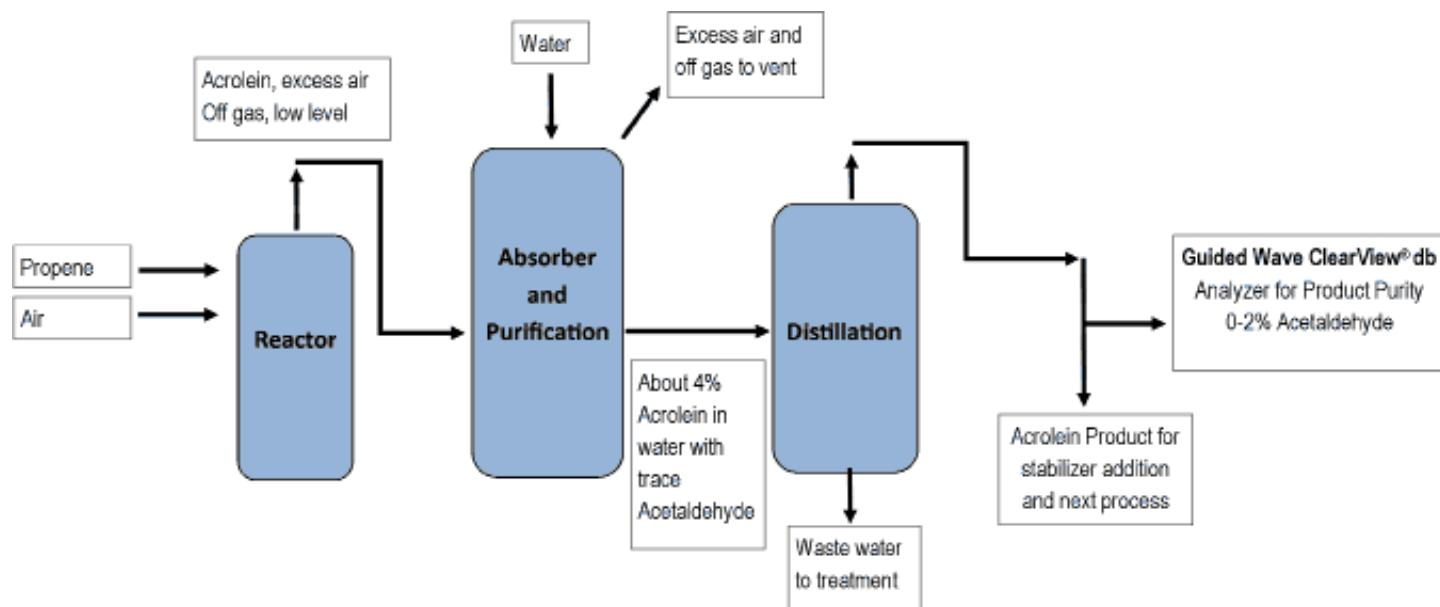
Water

Excess air and off gas to vent

Acrolein, excess air
Off gas, low level

Propene

Air

Reactor

Absorber and Purification

Distillation

Guided Wave ClearView® db
Analyzer for Product Purity
0-2% Acetaldehyde

About 4% Acrolein in water with trace Acetaldehyde

Acrolein Product for stabilizer addition and next process

Waste water to treatment